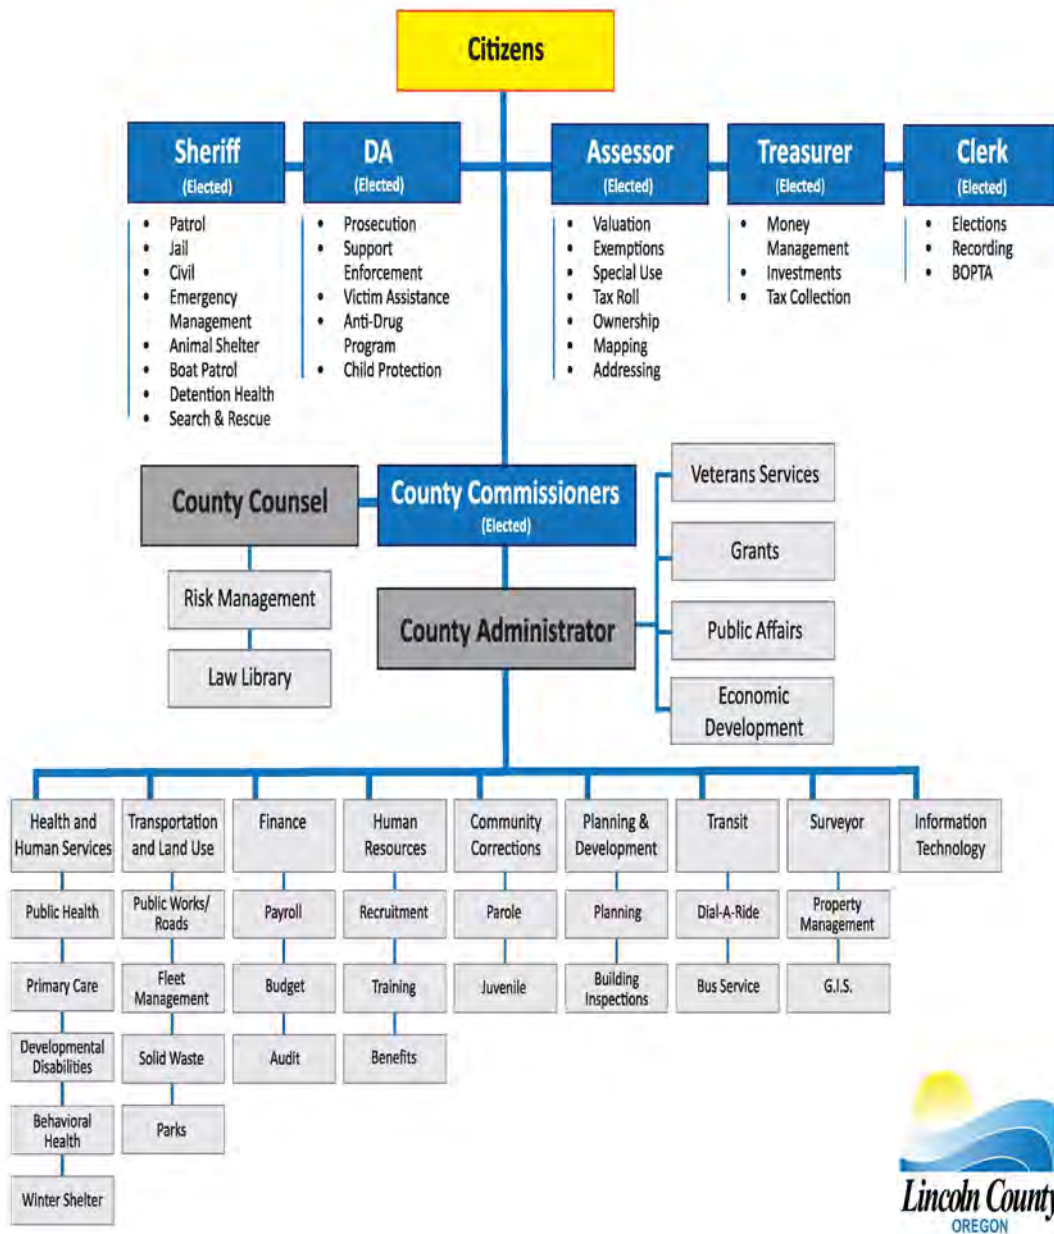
Citizens

Sheriff
(Elected)
- Patrol
- Jail
- Civil
- Emergency Management
- Animal Shelter
- Boat Patrol
- Detention Health
- Search & Rescue

DA
(Elected)
- Prosecution
- Support Enforcement
- Victim Assistance
- Anti-Drug Program
- Child Protection

Assessor
(Elected)
- Valuation
- Exemptions
- Special Use
- Tax Roll
- Ownership
- Mapping
- Addressing

Treasurer
(Elected)
- Money Management
- Investments
- Tax Collection

Clerk
(Elected)
- Elections
- Recording
- BOPTA

County Counsel

Risk Management

Law Library

County Commissioners
(Elected)

County Administrator

Veterans Services

Grants

Public Affairs

Economic Development

Health and Human Services

Public Health

Primary Care

Developmental Disabilities

Behavioral Health

Winter Shelter

Transportation and Land Use

Public Works/ Roads

Fleet Management

Solid Waste

Parks

Finance

Payroll

Budget

Audit

Human Resources

Recruitment

Training

Benefits

Community Corrections

Parole

Juvenile

Planning & Development

Planning

Building Inspections

Transit

Dial-A-Ride

Bus Service

Surveyor

Property Management

G.I.S.

Information Technology

Lincoln County
OREGON